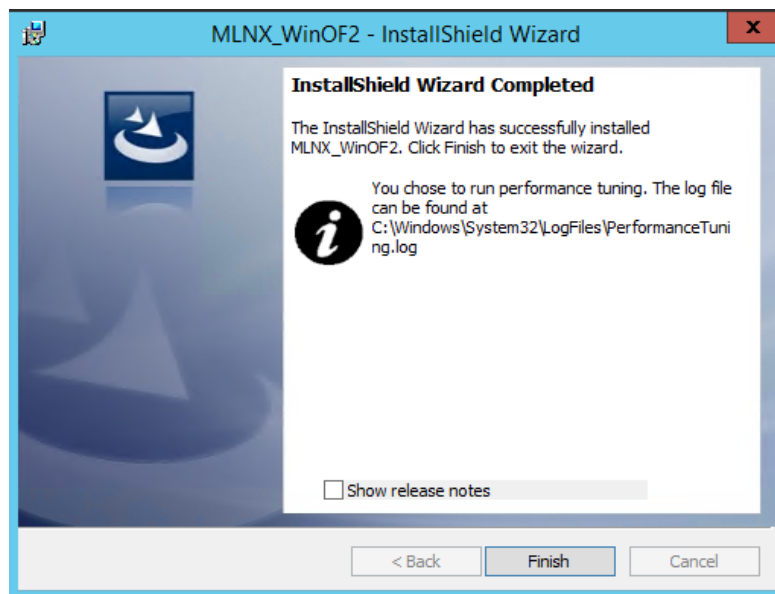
MLNX_WinOF2 - InstallShield Wizard

x

InstallShield Wizard Completed

The InstallShield Wizard has successfully installed MLNX_WinOF2. Click Finish to exit the wizard.

You chose to run performance tuning. The log file can be found at C:\Windows\System32\LogFiles\PerformanceTuning.log

Show release notes

< Back

Finish

Cancel